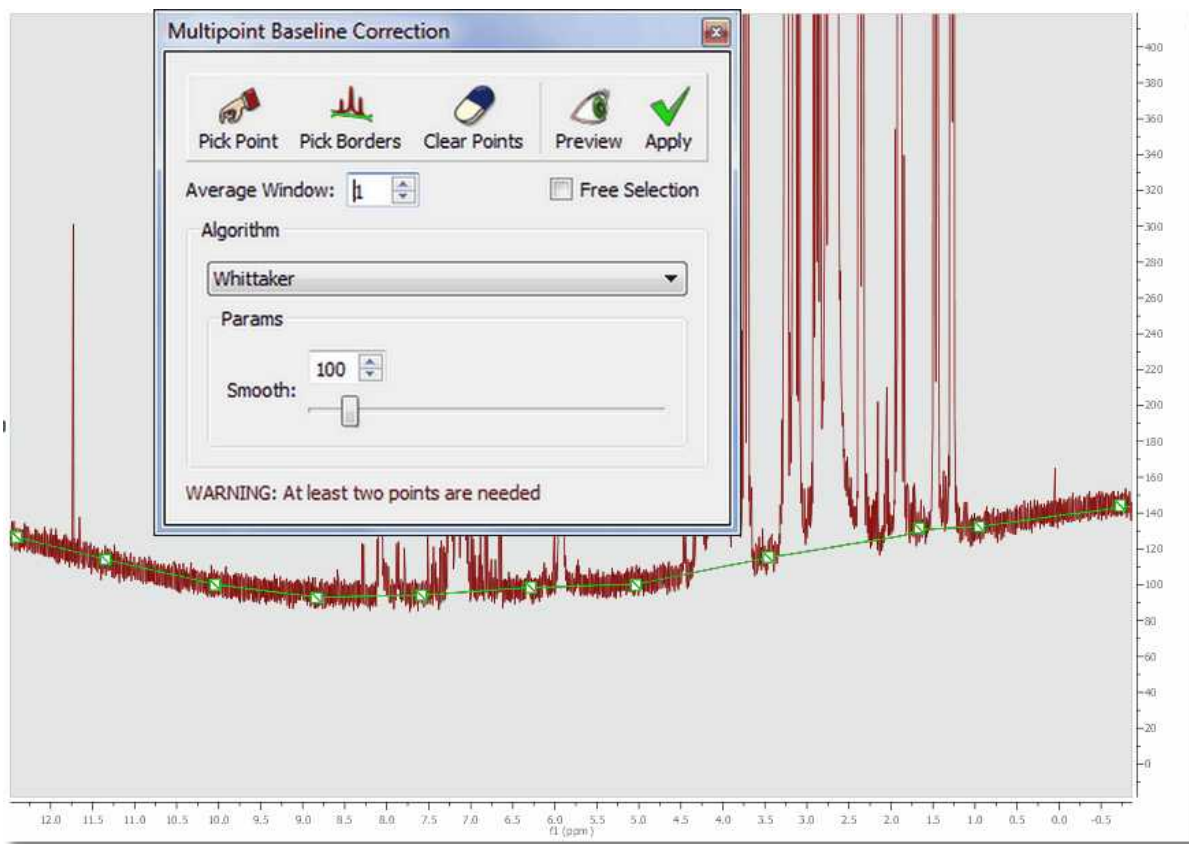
Multipoint Baseline Correction

Pick Point Pick Borders Clear Points Preview Apply

Average Window: 1

Free Selection

Algorithm

Whittaker

Params

Smooth: 100

WARNING: At least two points are needed

400
380
360
340
320
300
280
260
240
220
200
180
160
140
120
100
80
60
40
20
0

12.0 11.5 11.0 10.5 10.0 9.5 9.0 8.5 8.0 7.5 7.0 6.5 6.0 5.5 5.0 4.5 4.0 3.5 3.0 2.5 2.0 1.5 1.0 0.5 0.0 -0.5
f1 (ppm)